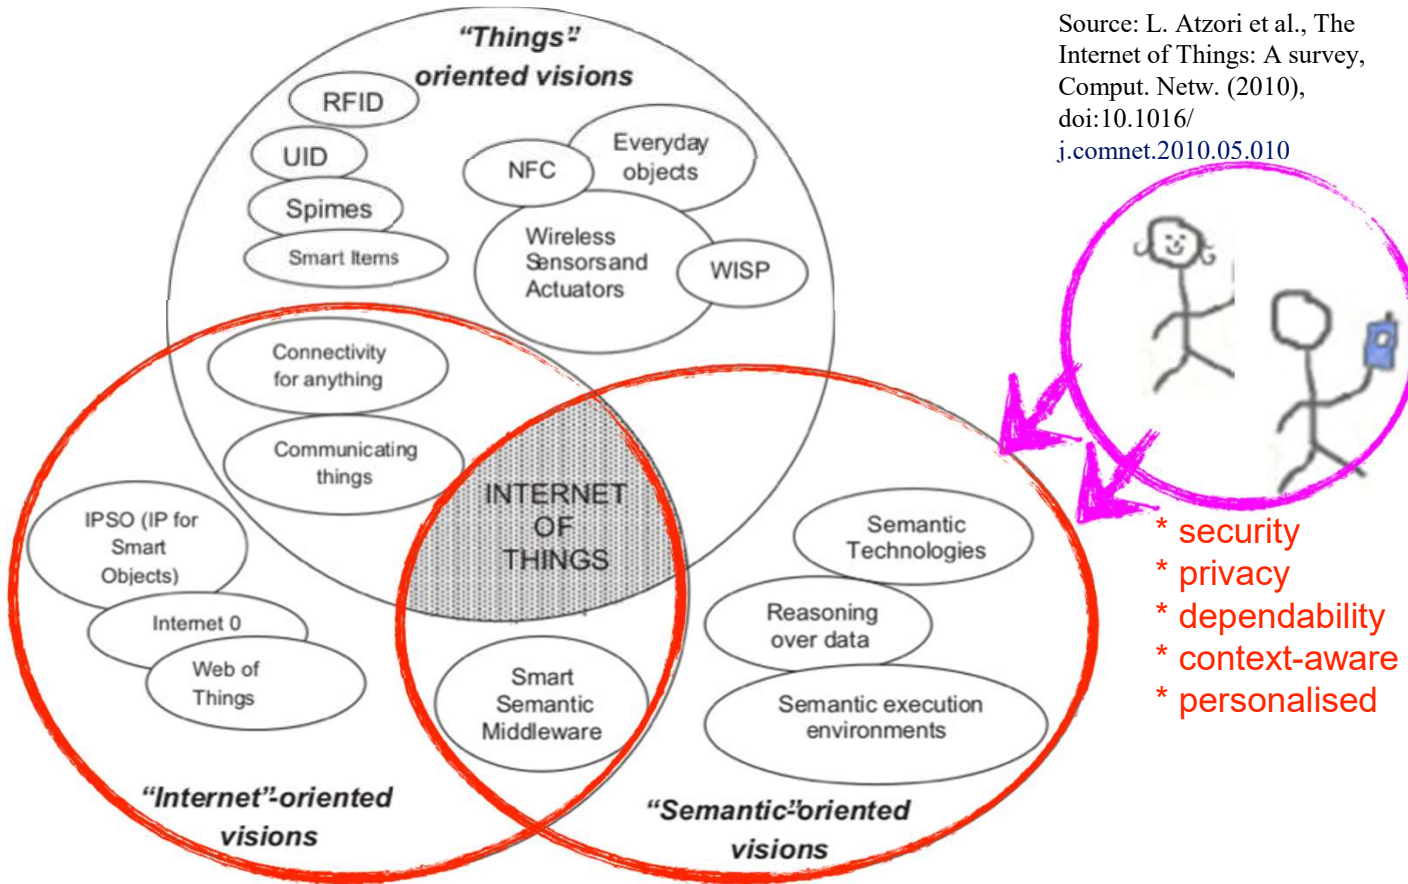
Source: L. Atzori et al., The Internet of Things: A survey, Comput. Netw. (2010), doi:10.1016/ j.comnet.2010.05.010

"Things" oriented visions

RFID

UID

Spimes

Smart Items

NFC

Everyday objects

Wireless Sensors and Actuators

WISP

Connectivity for anything

Communicating things

INTERNET OF THINGS

IPSO (IP for Smart Objects)

Internet 0

Web of Things

Smart Semantic Middleware

Semantic Technologies

Reasoning over data

Semantic execution environments

"Internet"-oriented visions

"Semantic"-oriented visions

* security
* privacy
* dependability
* context-aware
* personalised